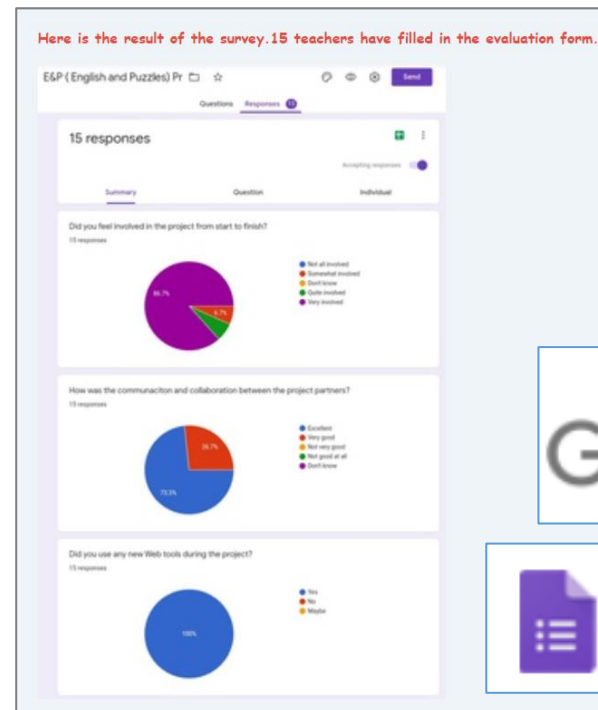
Here is the result of the survey.15 teachers have filled in the evaluation form.

E&P ( English and Puzzles) Pr

Send

Questions Responses 15

15 responses

Accepting responses

Summary Question Individual

Did you feel involved in the project from start to finish?
15 responses

Not all involved
Somewhat involved
Don't know
Quite involved
Very involved

86.7%
6.7%

How was the communaciton and collaboration between the project partners?
15 responses

Excellent
Very good
Not very good
Not good at all
Don't know

26.7%
73.3%

Did you use any new Web tools during the project?
15 responses

Yes
No
Maybe

100%